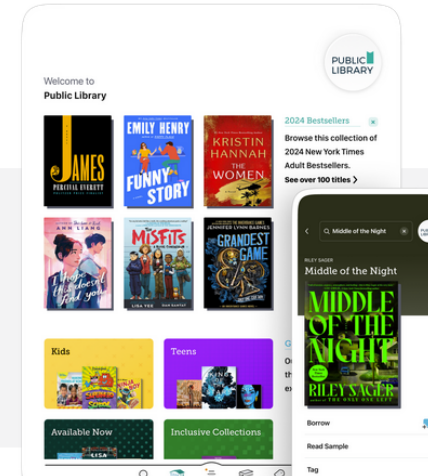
PUBLIC LIBRARY

Welcome to
Public Library

JAMES
PERCIVAL EVERETT

EMILY HENRY
FUNNY STORY

KRISTIN HANNAH
THE WOMEN

2024 Bestsellers
Browse this collection of 2024 New York Times Adult Bestsellers.
See over 100 titles >

ANN LIANG
I Hope This Doesn't Find You

The Misfits
LISA YEE
DAN SANTAT

JENNIFER LYNN BARNES
THE GRANDEST GAME

Kids

Teens

Available Now

Inclusive Collections

Middle of the Night

RILEY SAGER
Middle of the Night

MIDDLE OF THE NIGHT
RILEY SAGER

Borrow

Read Sample

Tag